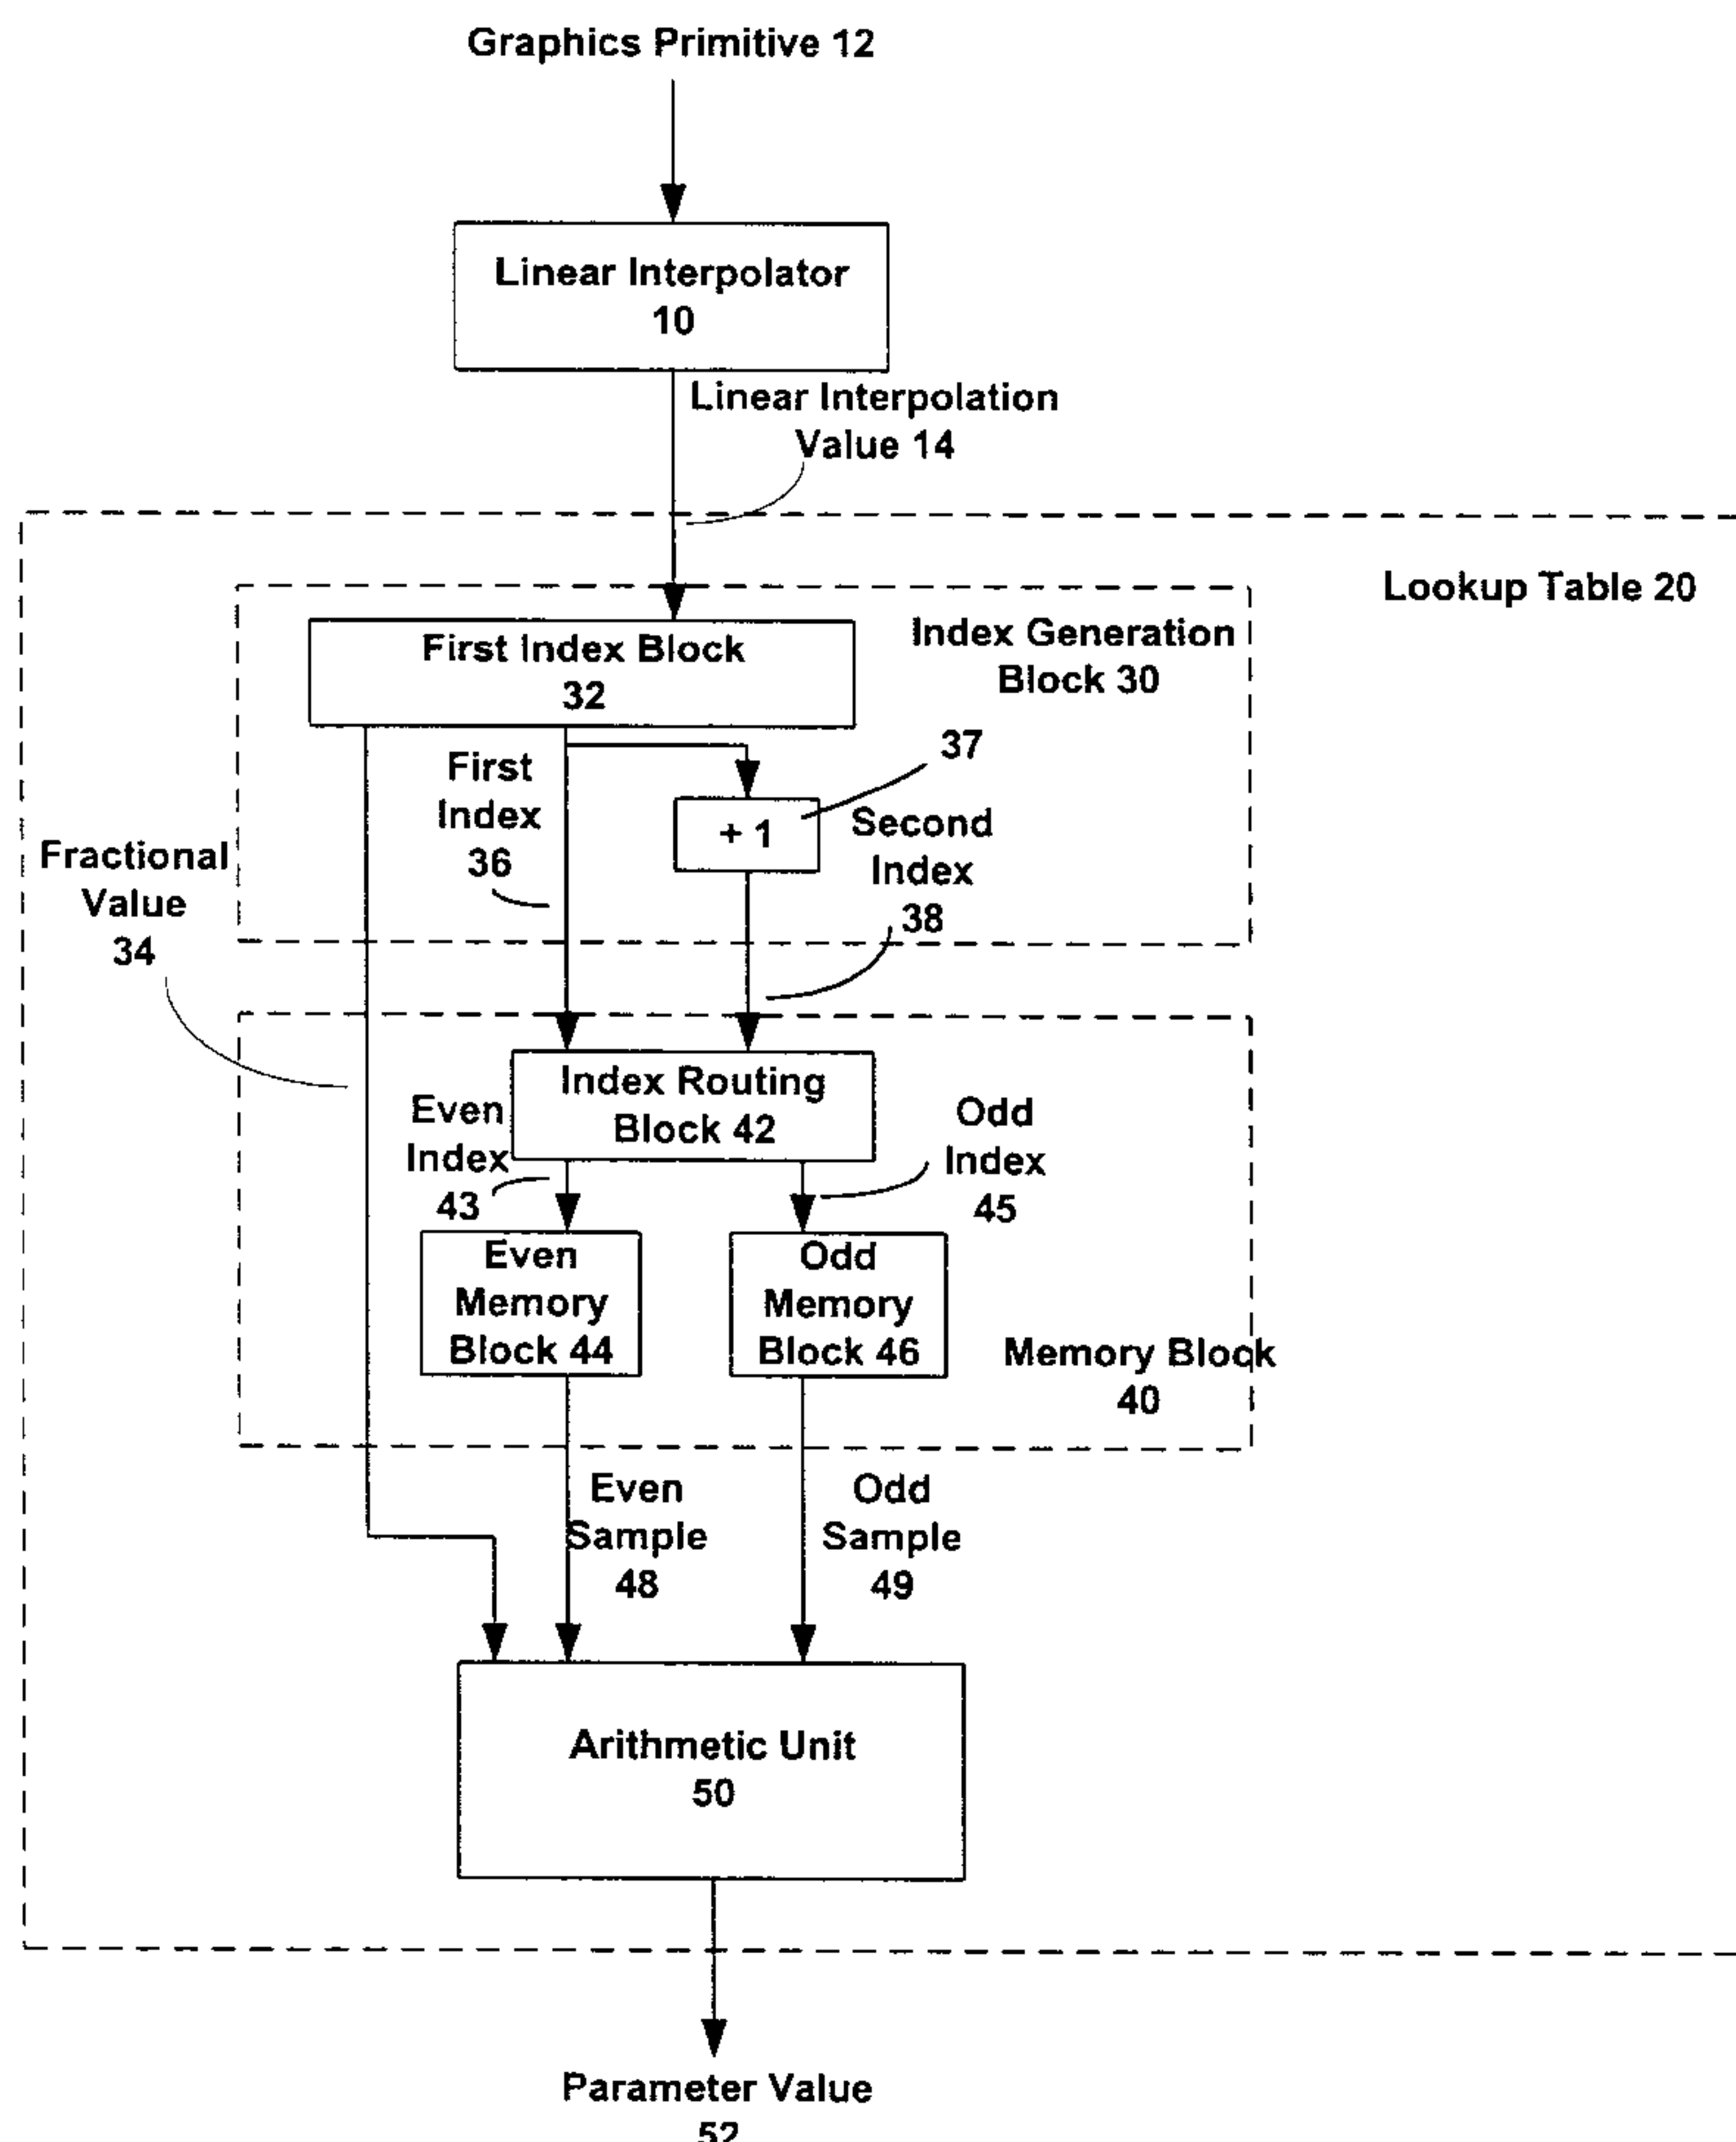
Graphics Primitive 12

Linear Interpolator 10

Linear Interpolation Value 14

Lookup Table 20

First Index Block 32

Index Generation Block 30

37

First Index 36

+ 1

Second Index 38

Fractional Value 34

Index Routing Block 42

Even Index 43

Odd Index 45

Even Memory Block 44

Odd Memory Block 46

Memory Block 40

Even Sample 48

Odd Sample 49

Arithmetic Unit 50

Parameter Value 52